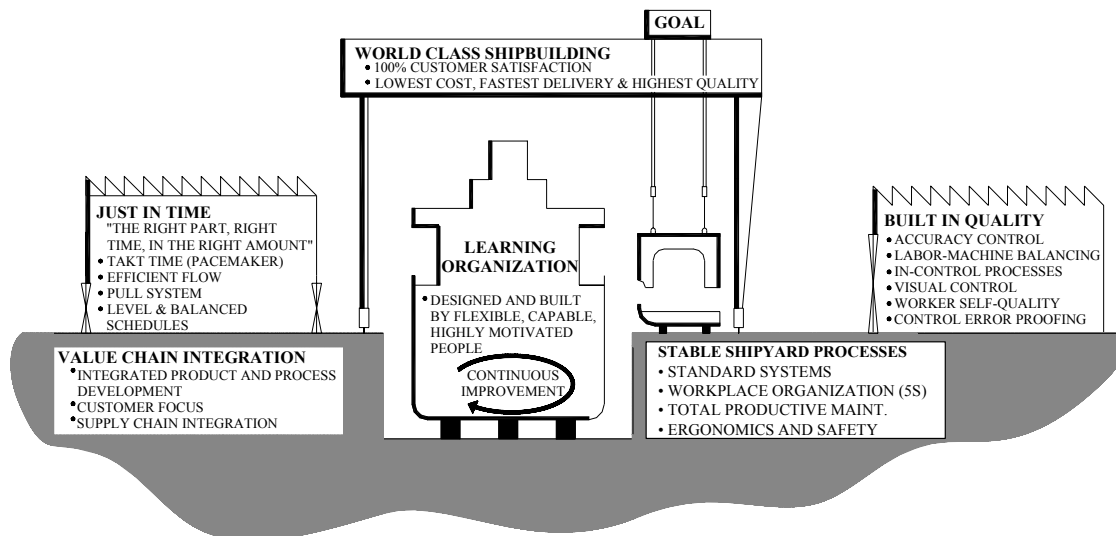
GOAL

WORLD CLASS SHIPBUILDING
• 100% CUSTOMER SATISFACTION
• LOWEST COST, FASTEST DELIVERY & HIGHEST QUALITY

JUST IN TIME
"THE RIGHT PART, RIGHT TIME, IN THE RIGHT AMOUNT"
• TAKT TIME (PACEMAKER)
• EFFICIENT FLOW
• PULL SYSTEM
• LEVEL & BALANCED SCHEDULES

LEARNING ORGANIZATION
• DESIGNED AND BUILT BY FLEXIBLE, CAPABLE, HIGHLY MOTIVATED PEOPLE

CONTINUOUS IMPROVEMENT

BUILT IN QUALITY
• ACCURACY CONTROL
• LABOR-MACHINE BALANCING
• IN-CONTROL PROCESSES
• VISUAL CONTROL
• WORKER SELF-QUALITY
• CONTROL ERROR PROOFING

VALUE CHAIN INTEGRATION
• INTEGRATED PRODUCT AND PROCESS DEVELOPMENT
• CUSTOMER FOCUS
• SUPPLY CHAIN INTEGRATION

STABLE SHIPYARD PROCESSES
• STANDARD SYSTEMS
• WORKPLACE ORGANIZATION (5S)
• TOTAL PRODUCTIVE MAINT.
• ERGONOMICS AND SAFETY